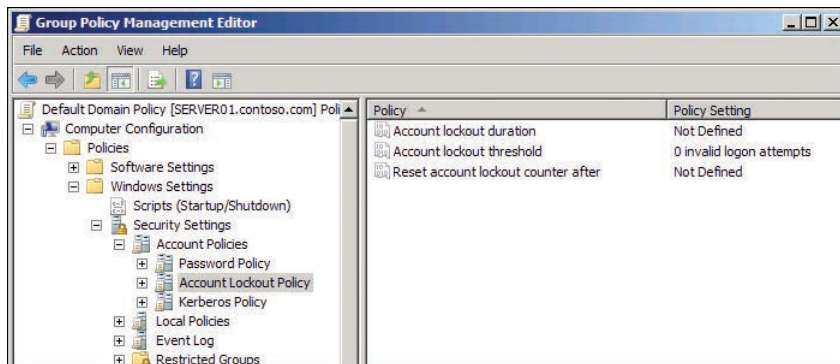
Group Policy Management Editor

File Action View Help

Default Domain Policy [SERVER01.contoso.com] Poli
Computer Configuration
Policies
Software Settings
Windows Settings
Scripts (Startup/Shutdown)
Security Settings
Account Policies
Password Policy
Account Lockout Policy
Kerberos Policy
Local Policies
Event Log
Restricted Groups

| Policy | Policy Setting |
|---|---|
| Account lockout duration | Not Defined |
| Account lockout threshold | 0 invalid logon attempts |
| Reset account lockout counter after | Not Defined |